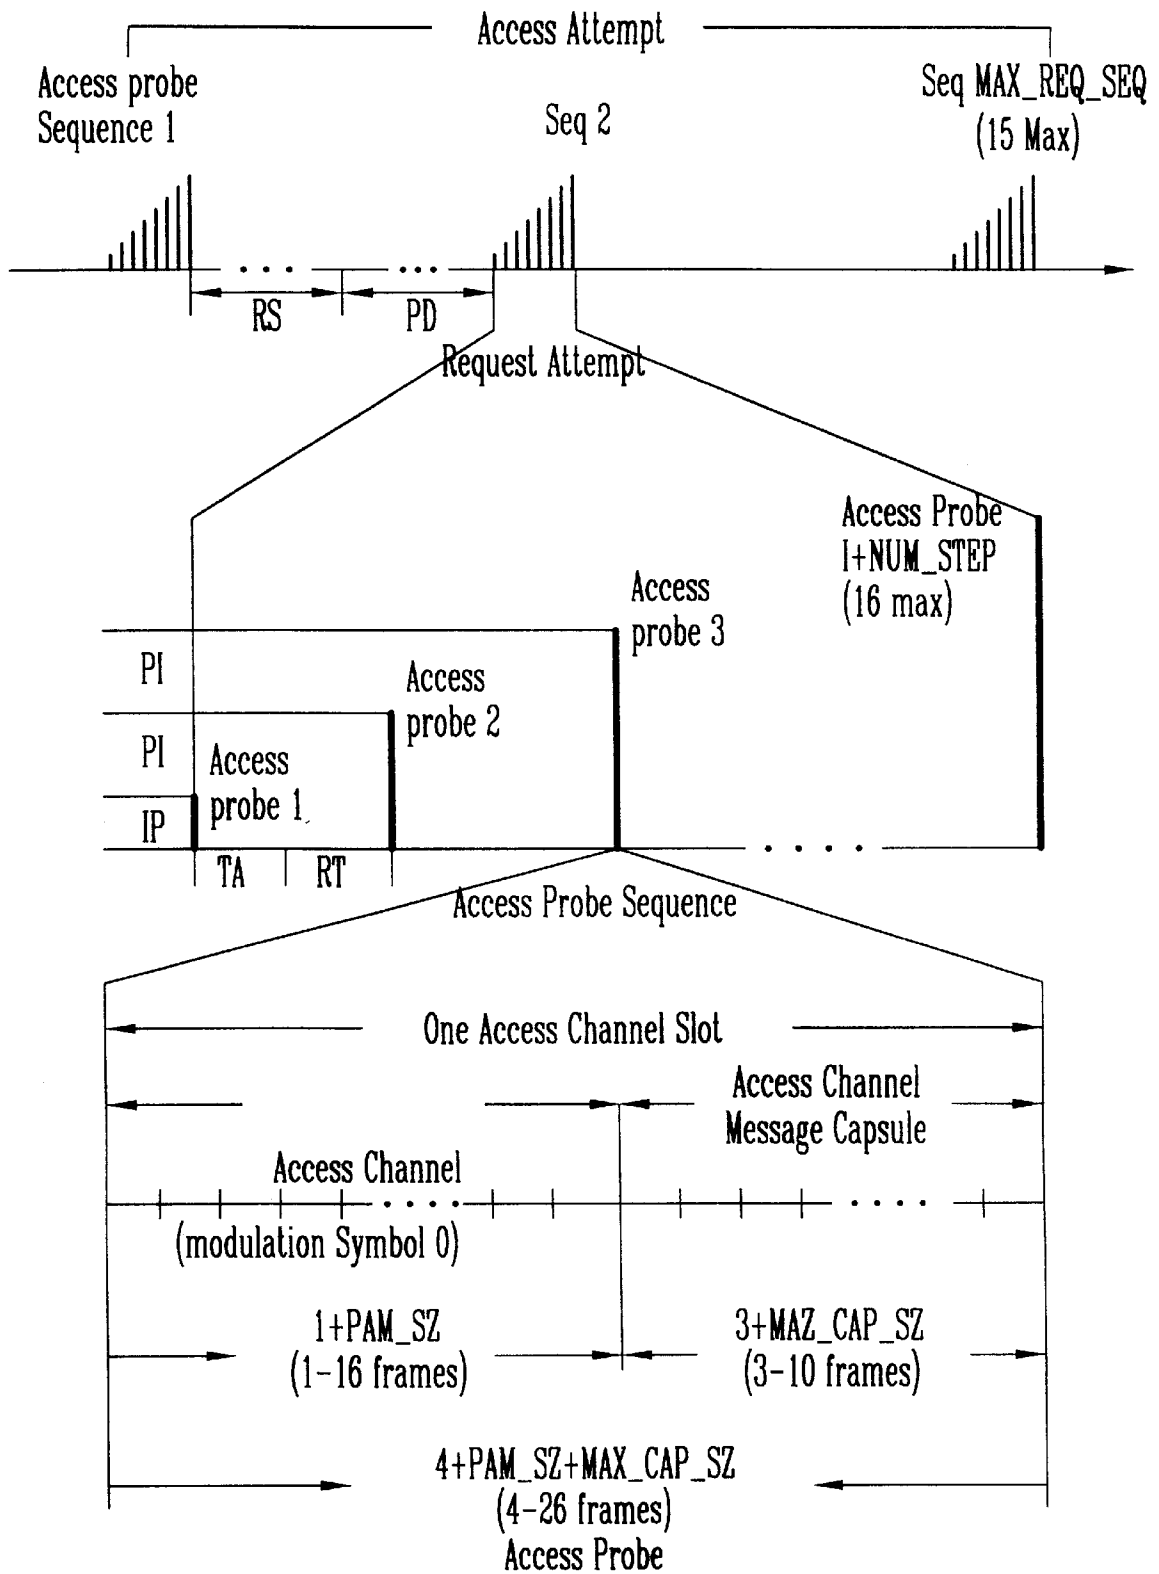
Access Attempt

Access probe Sequence 1

Seq 2

Seq MAX_REQ_SEQ (15 Max)

RS

PD

Request Attempt

Access Probe I+NUM_STEP (16 max)

Access probe 3

PI

Access probe 2

PI

Access probe 1

IP

TA

RT

Access Probe Sequence

One Access Channel Slot

Access Channel Message Capsule

Access Channel

(modulation Symbol 0)

1+PAM_SZ (1-16 frames)

3+MAZ_CAP_SZ (3-10 frames)

4+PAM_SZ+MAX_CAP_SZ (4-26 frames) Access Probe